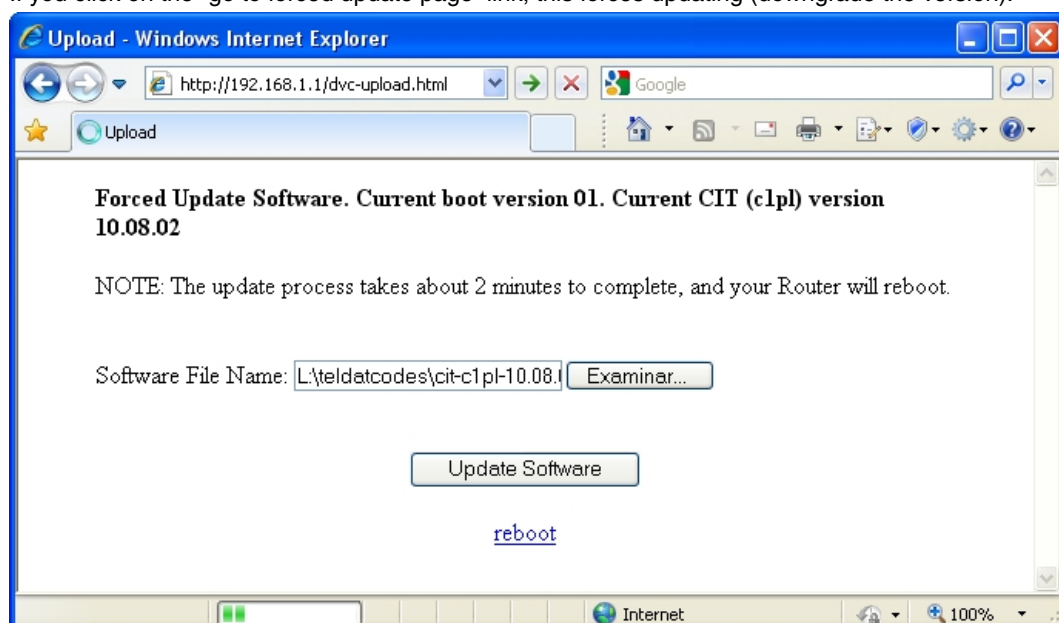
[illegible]

Upload - Windows Internet Explorer

http://192.168.1.1/dvc-upload.html

Google

Upload

Forced Update Software. Current boot version 01. Current CIT (c1pl) version 10.08.02

NOTE: The update process takes about 2 minutes to complete, and your Router will reboot.

Software File Name: L:\teldatcodes\cit-c1pl-10.08.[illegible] Examinar...

Update Software

reboot

Internet

100%